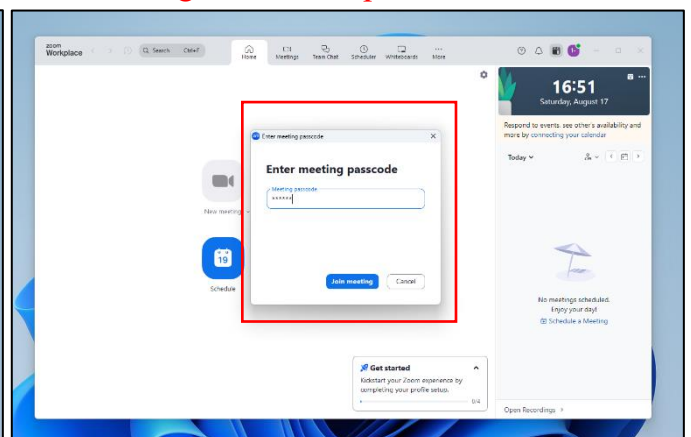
zoom
Workplace

Search Ctrl+F

Home Meetings Team Chat Scheduler Whiteboards More

16:51
Saturday, August 17

Respond to events, see others' availability and more by connecting your calendar

Today

Enter meeting passcode

Enter meeting passcode

Meeting passcode
******

Join meeting Cancel

New meeting

19

Schedule

No meetings scheduled.
Enjoy your day!

Schedule a Meeting

Get started

Kickstart your Zoom experience by completing your profile setup.

0/4

Open Recordings